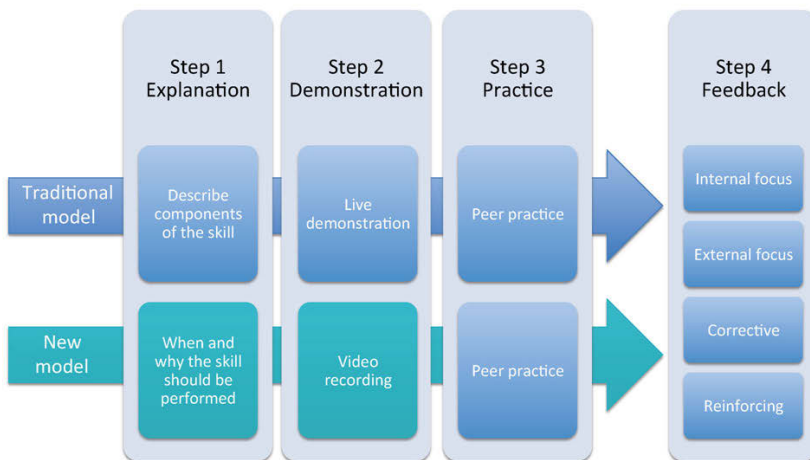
Step 1
Explanation

Step 2
Demonstration

Step 3
Practice

Step 4
Feedback

Traditional model

Describe components of the skill

Live demonstration

Peer practice

New model

When and why the skill should be performed

Video recording

Peer practice

Internal focus

External focus

Corrective

Reinforcing